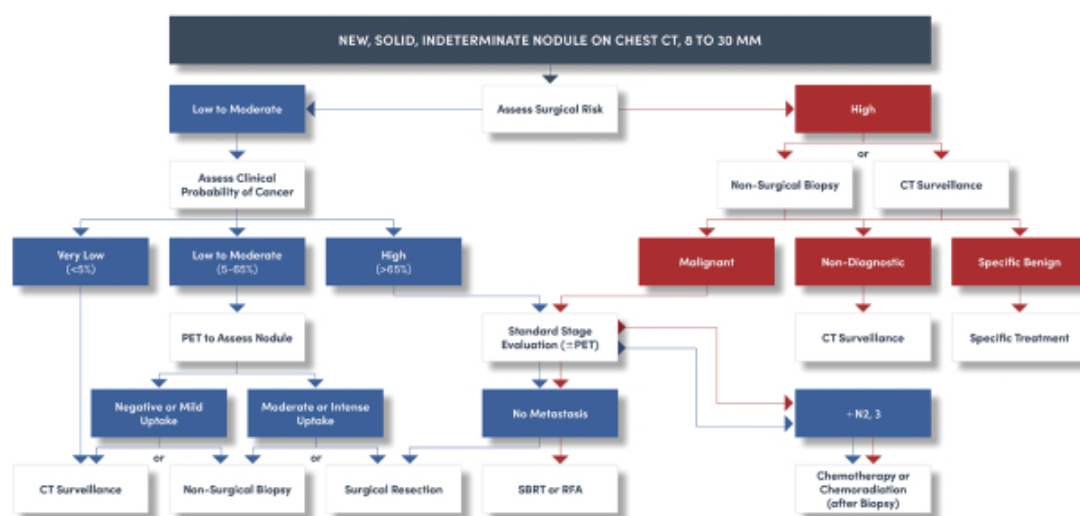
NEW, SOLID, INDETERMINATE NODULE ON CHEST CT, 8 TO 30 MM

Low to Moderate

Assess Surgical Risk

High

or

Non-Surgical Biopsy

CT Surveillance

Assess Clinical Probability of Cancer

Very Low (<5%)

Low to Moderate (5–65%)

High (>65%)

Malignant

Non-Diagnostic

Specific Benign

PET to Assess Nodule

Standard Stage Evaluation (±PET)

CT Surveillance

Specific Treatment

Negative or Mild Uptake

Moderate or Intense Uptake

No Metastasis

+N2, 3

or

or

CT Surveillance

Non-Surgical Biopsy

Surgical Resection

SBRT or RFA

Chemotherapy or Chemoradiation (after Biopsy)